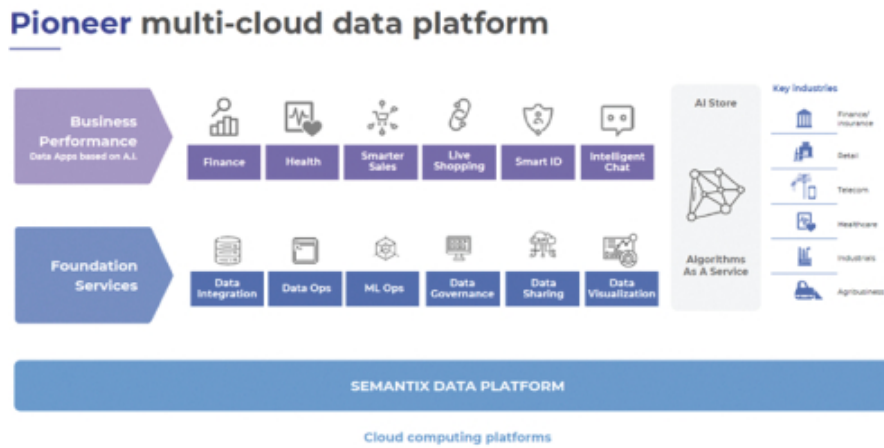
Pioneer multi-cloud data platform

Business Performance
Data Apps based on A.I.

Finance

Health

Smarter Sales

Live Shopping

Smart ID

Intelligent Chat

Foundation Services

Data Integration

Data Ops

ML Ops

Data Governance

Data Sharing

Data Visualization

AI Store

Algorithms As A Service

Key Industries

Finance/ Insurance

Retail

Telecom

Healthcare

Industrials

Agribusiness

SEMANTIX DATA PLATFORM

Cloud computing platforms